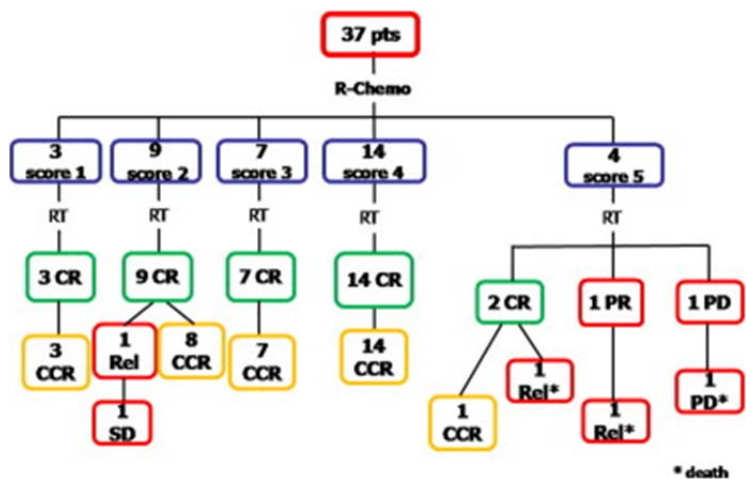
37 pts

R-Chemo

3
score 1

9
score 2

7
score 3

14
score 4

4
score 5

RT

RT

RT

RT

RT

3 CR

9 CR

7 CR

14 CR

2 CR

1 PR

1 PD

3
CCR

1
Rel

8
CCR

7
CCR

14
CCR

1
Rel*

1
SD

1
CCR

1
Rel*

1
PD*

* death